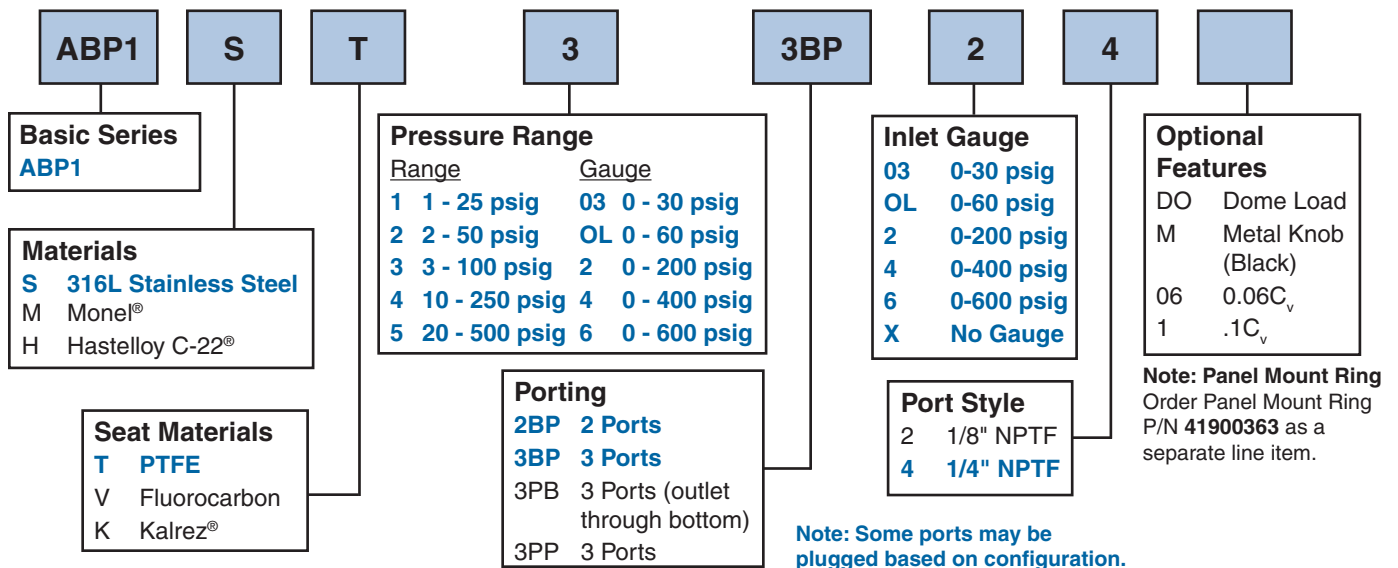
ABP1 S T 3 3BP 2 4

Basic Series
ABP1

Materials
S 316L Stainless Steel
M Monel®
H Hastelloy C-22®

Seat Materials
T PTFE
V Fluorocarbon
K Kalrez®

Pressure Range

| Range | Gauge |
|---|---|
| 1 1 - 25 psig | 03 0 - 30 psig |
| 2 2 - 50 psig | OL 0 - 60 psig |
| 3 3 - 100 psig | 2 0 - 200 psig |
| 4 10 - 250 psig | 4 0 - 400 psig |
| 5 20 - 500 psig | 6 0 - 600 psig |

Porting
2BP 2 Ports
3BP 3 Ports
3PB 3 Ports (outlet through bottom)
3PP 3 Ports

Note: Some ports may be plugged based on configuration.

Inlet Gauge
03 0-30 psig
OL 0-60 psig
2 0-200 psig
4 0-400 psig
6 0-600 psig
X No Gauge

Port Style
2 1/8" NPTF
4 1/4" NPTF

Optional Features
DO Dome Load
M Metal Knob (Black)
06 $0.06C_v$
1 $.1C_v$

Note: Panel Mount Ring Order Panel Mount Ring P/N 41900363 as a separate line item.